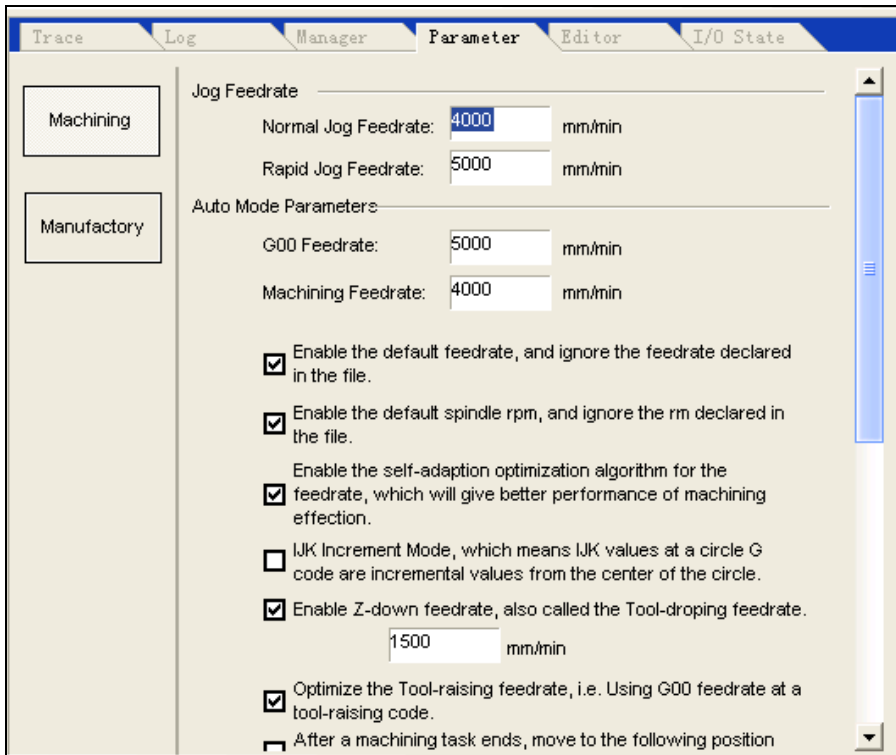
Trace Log Manager Parameter Editor I/O State

Machining

Manufactory

Jog Feedrate

Normal Jog Feedrate: 4000 mm/min

Rapid Jog Feedrate: 5000 mm/min

Auto Mode Parameters

G00 Feedrate: 5000 mm/min

Machining Feedrate: 4000 mm/min

Enable the default feedrate, and ignore the feedrate declared in the file.

Enable the default spindle rpm, and ignore the rm declared in the file.

Enable the self-adaption optimization algorithm for the feedrate, which will give better performance of machining effection.

IJK Increment Mode, which means IJK values at a circle G code are incremental values from the center of the circle.

Enable Z-down feedrate, also called the Tool-droping feedrate.

1500 mm/min

Optimize the Tool-raising feedrate, i.e. Using G00 feedrate at a tool-raising code.

After a machining task ends, move to the following position